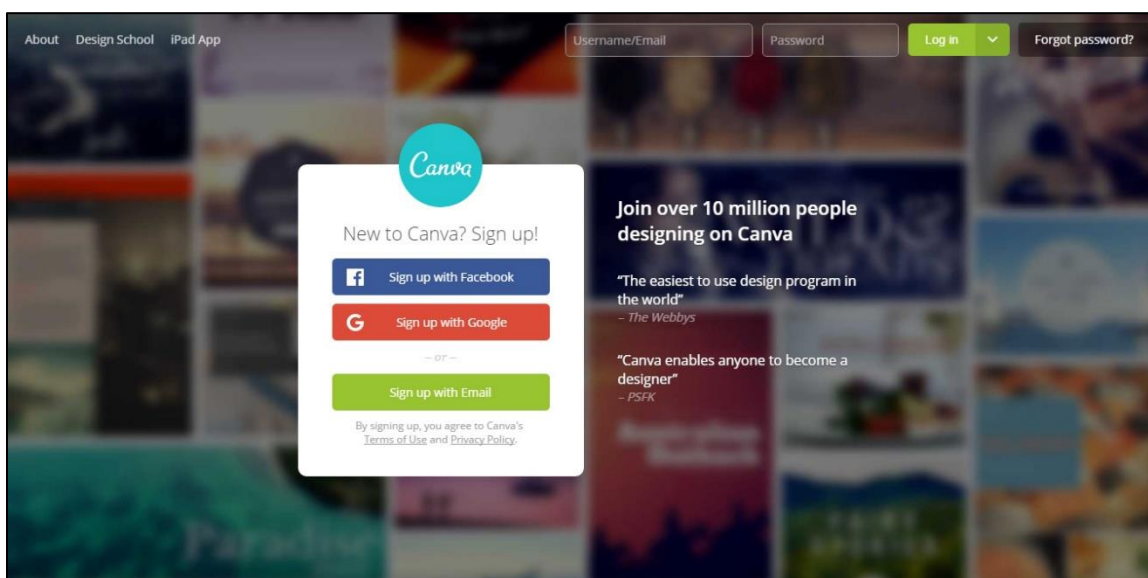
About Design School iPad App

Username/Email

Password

Log in

Forgot password?

Canva

New to Canva? Sign up!

Sign up with Facebook

Sign up with Google

– or –

Sign up with Email

By signing up, you agree to Canva's Terms of Use and Privacy Policy.

Join over 10 million people designing on Canva

"The easiest to use design program in the world"
– The Webbys

"Canva enables anyone to become a designer"
– PSFK